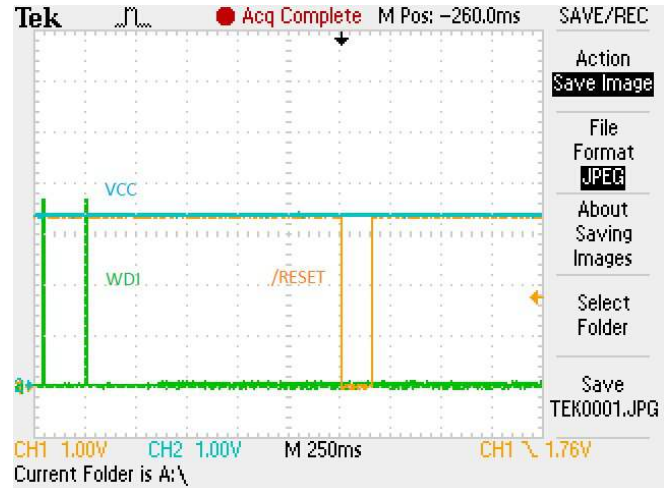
Tek Acq Complete M Pos: −260.0ms SAVE/REC

Action
Save Image

File
Format
JPEG

About
Saving
Images

Select
Folder

Save
TEK0001.JPG

VCC

WDI

/RESET

CH1 1.00V CH2 1.00V M 250ms CH1 ╲ 1.76V
Current Folder is A:\